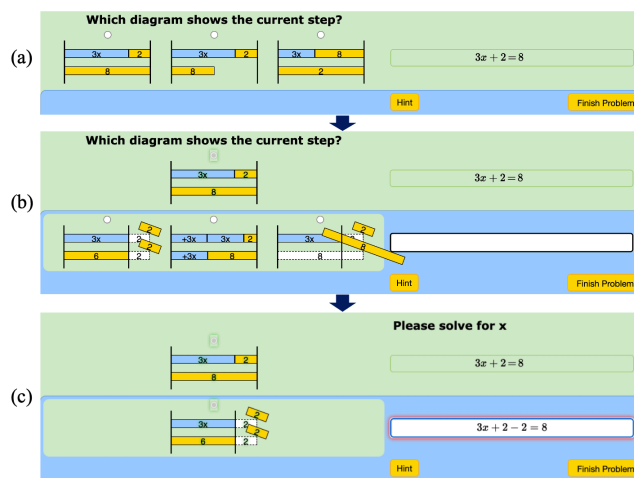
(a)

Which diagram shows the current step?

3x | 2
8

3x | 2
8

3x | 8
2

$3x+2=8$

Hint

Finish Problem

(b)

Which diagram shows the current step?

3x | 2
8

$3x+2=8$

3x | 2 | 2 | 2
6 | 2

+3x | 3x | 2
+3x | 8

3x | 2
8 | 8

Hint

Finish Problem

(c)

Please solve for x

3x | 2
8

$3x+2=8$

3x | 2 | 2 | 2
6 | 2

$3x+2-2=8$

Hint

Finish Problem